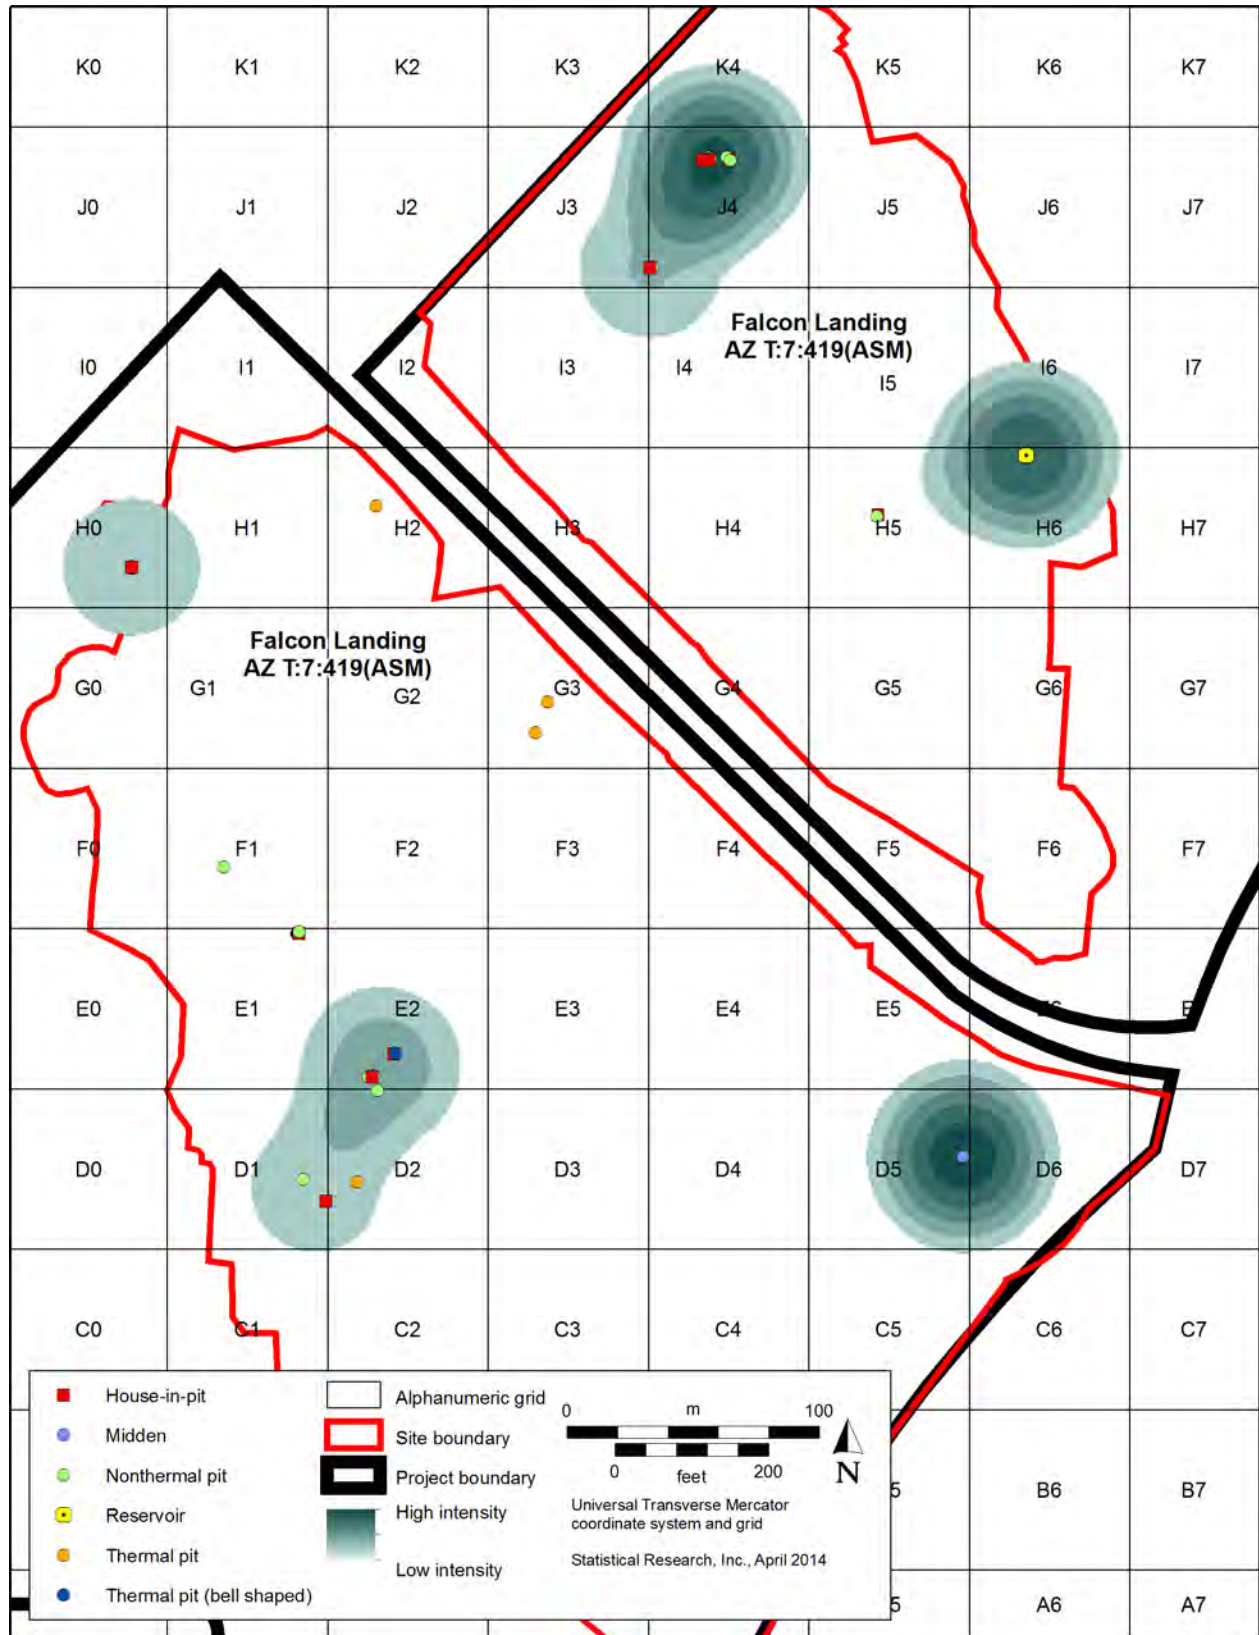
K0 K1 K2 K3 K4 K5 K6 K7

J0 J1 J2 J3 J4 J5 J6 J7

I0 I1 I2 I3 I4 I5 I6 I7

Falcon Landing
AZ T:7:419(ASM)

H0 H1 H2 H3 H4 H5 H6 H7

Falcon Landing
AZ T:7:419(ASM)

G0 G1 G2 G3 G4 G5 G6 G7

F0 F1 F2 F3 F4 F5 F6 F7

E0 E1 E2 E3 E4 E5 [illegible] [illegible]

D0 D1 D2 D3 D4 D5 D6 D7

C0 C1 C2 C3 C4 C5 C6 C7

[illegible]5 B6 B7

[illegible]5 A6 A7

House-in-pit
Midden
Nonthermal pit
Reservoir
Thermal pit
Thermal pit (bell shaped)

Alphanumeric grid
Site boundary
Project boundary
High intensity
Low intensity

0 m 100
0 feet 200
N

Universal Transverse Mercator coordinate system and grid

Statistical Research, Inc., April 2014